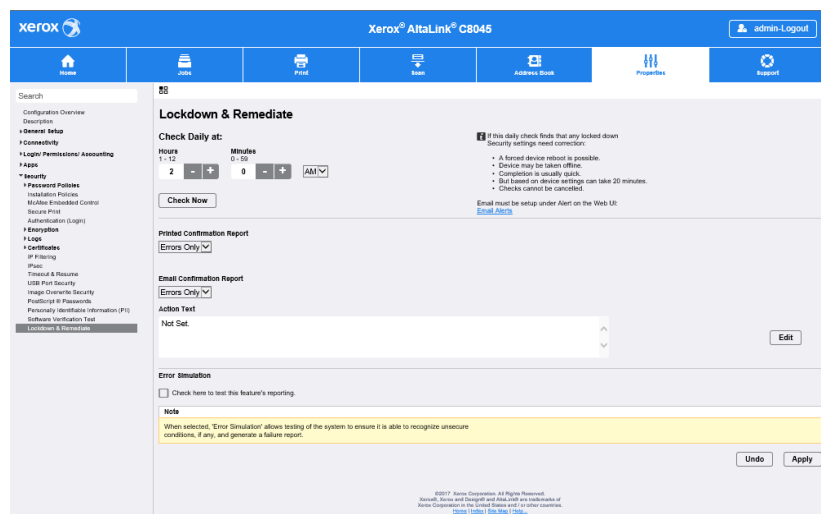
xerox

Xerox® AltaLink® C8045

admin-Logout

Home
Jobs
Print
Scan
Address Book
Properties
Support

Search

Configuration Overview
Description
General Setup
Connectivity
Login/ Permissions/ Accounting
Apps
Security
Password Policies
Installation Policies
McAfee Embedded Control
Secure Print
Authentication (Login)
Encryption
Logs
Certificates
IP Filtering
IPsec
Timeout & Resume
USB Port Security
Image Overwrite Security
PostScript® Passwords
Personally Identifiable Information (PII)
Software Verification Test
Lockdown & Remediate

Lockdown & Remediate

Check Daily at:

Hours
1 - 12
2

Minutes
0 - 59
0

AM

Check Now

If this daily check finds that any locked down Security settings need correction:

• A forced device reboot is possible.
• Device may be taken offline.
• Completion is usually quick.
• But based on device settings can take 20 minutes.
• Checks cannot be cancelled.

Email must be setup under Alert on the Web UI:
Email Alerts

Printed Confirmation Report
Errors Only

Email Confirmation Report
Errors Only

Action Text
Not Set.

Edit

Error Simulation

Check here to test this feature's reporting.

Note
When selected, 'Error Simulation' allows testing of the system to ensure it is able to recognize unsecure conditions, if any, and generate a failure report.

Undo
Apply

©2017 Xerox Corporation. All Rights Reserved.
Xerox®, Xerox and Design® and AltaLink® are trademarks of Xerox Corporation in the United States and / or other countries.
Home | Index | Site Map | Help